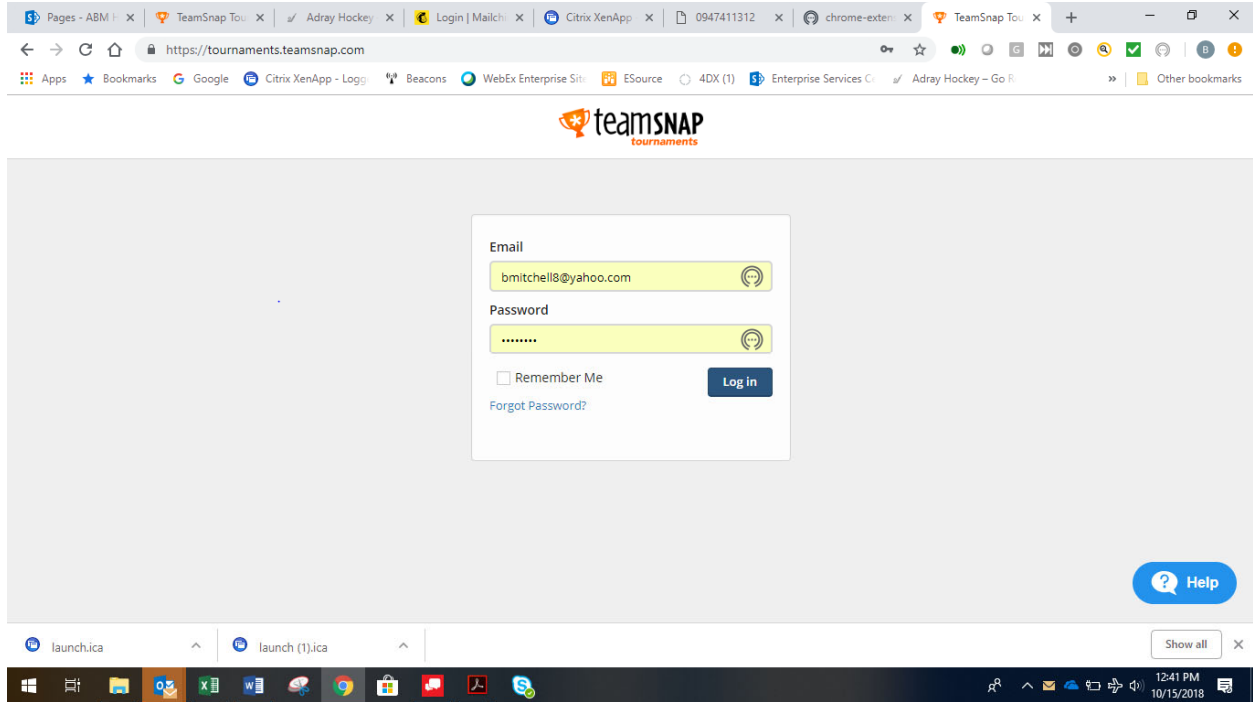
Pages - ABM H × TeamSnap Tou × Adray Hockey × Login | Mailchi × Citrix XenApp × 0947411312 × chrome-exte × TeamSnap Tou × +

https://tournaments.teamsnap.com

Apps Bookmarks Google Citrix XenApp - Logg Beacons WebEx Enterprise Site ESource 4DX (1) Enterprise Services C Adray Hockey – Go R » Other bookmarks

teamSNAP tournaments

Email

bmitchell8@yahoo.com

Password

••••••••

Remember Me

Log in

Forgot Password?

Help

launch.ica

launch (1).ica

Show all

12:41 PM 10/15/2018